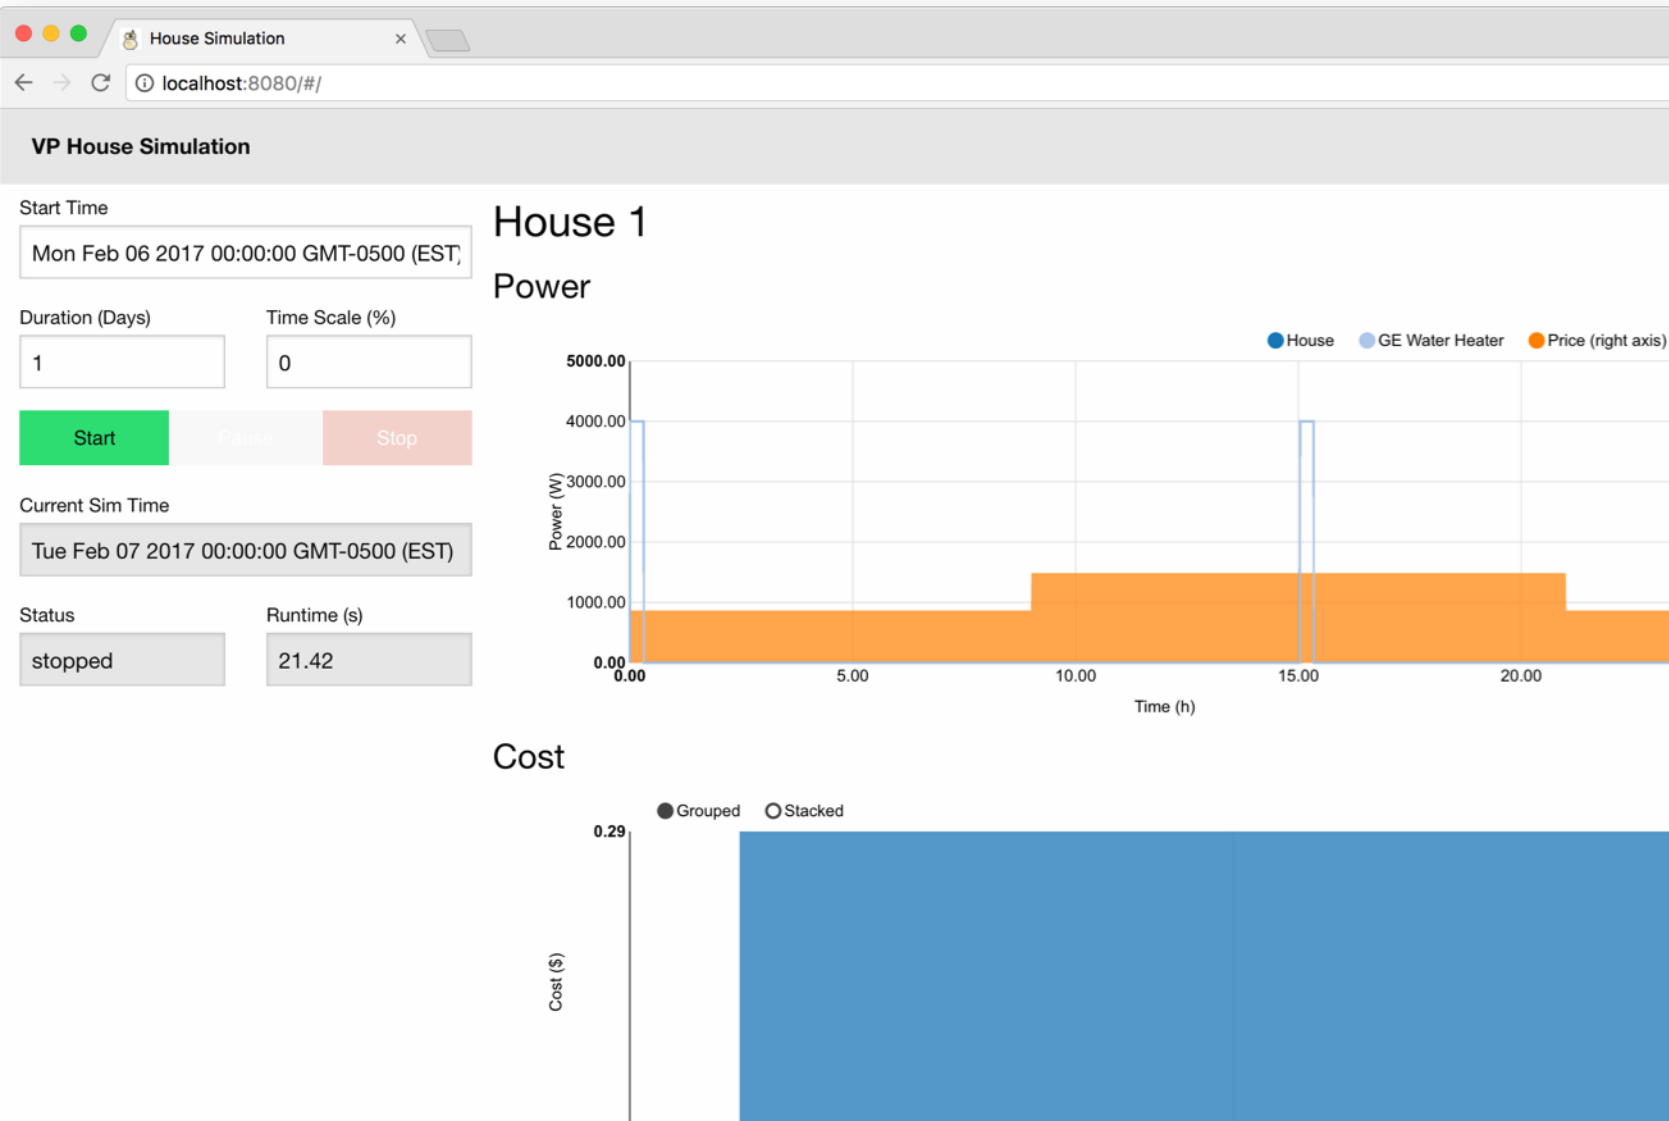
House Simulation ×

localhost:8080/#/

VP House Simulation

Start Time

Mon Feb 06 2017 00:00:00 GMT-0500 (EST)

Duration (Days)

1

Time Scale (%)

0

Start

Pause

Stop

Current Sim Time

Tue Feb 07 2017 00:00:00 GMT-0500 (EST)

Status

stopped

Runtime (s)

21.42

House 1

Power

House GE Water Heater Price (right axis)

5000.00
4000.00
3000.00
2000.00
1000.00
0.00

Power (W)

0.00 5.00 10.00 15.00 20.00

Time (h)

Cost

Grouped Stacked

0.29

Cost ($)